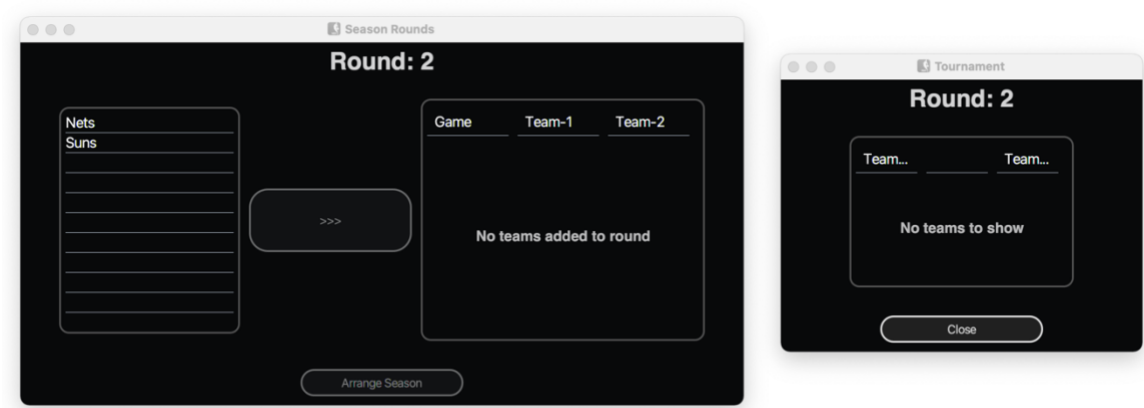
Season Rounds

Round: 2

Nets
Suns

>>>

| Game | Team-1 | Team-2 |
|---|---|---|

No teams added to round

Arrange Season

Tournament

Round: 2

| Team... | | Team... |
|---|---|---|

No teams to show

Close